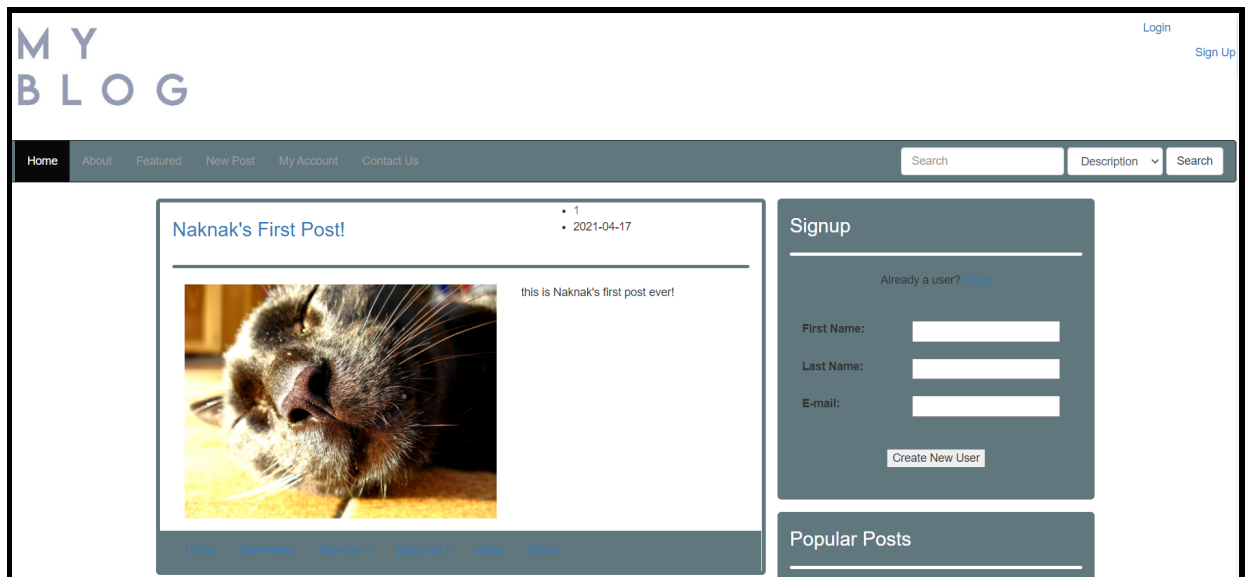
MY BLOG

Login

Sign Up

Home About Featured New Post My Account Contact Us

Search Description Search

Naknak's First Post!

- 1
- 2021-04-17

this is Naknak's first post ever!

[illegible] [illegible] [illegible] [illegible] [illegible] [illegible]

Signup

Already a user? Login

First Name:

Last Name:

E-mail:

Create New User

Popular Posts